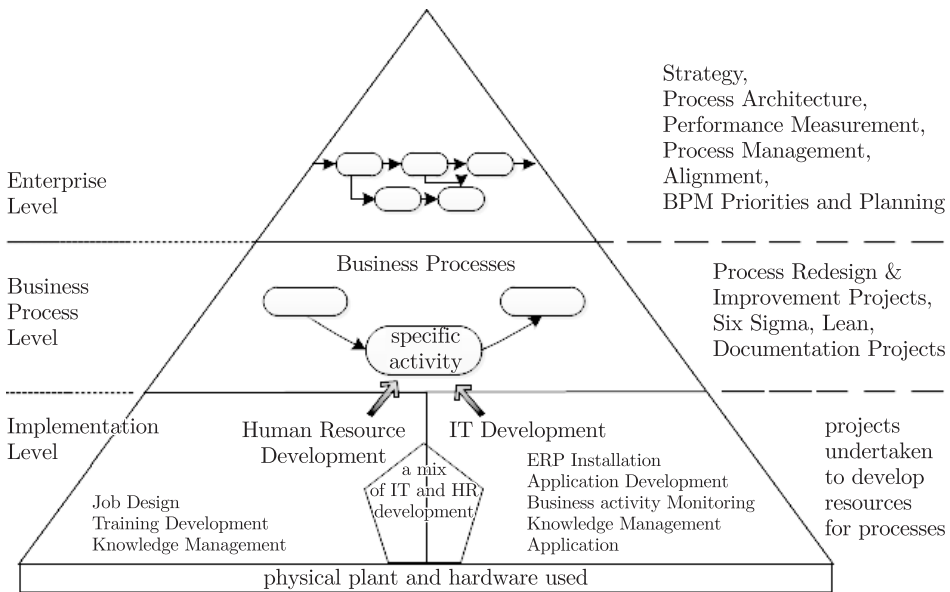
Strategy,
Process Architecture,
Performance Measurement,
Process Management,
Alignment,
BPM Priorities and Planning

Enterprise Level

Business Processes

Business Process Level

specific activity

Process Redesign & Improvement Projects, Six Sigma, Lean, Documentation Projects

Implementation Level

Human Resource Development

IT Development

projects undertaken to develop resources for processes

a mix of IT and HR development

Job Design
Training Development
Knowledge Management

ERP Installation
Application Development
Business activity Monitoring
Knowledge Management
Application

physical plant and hardware used